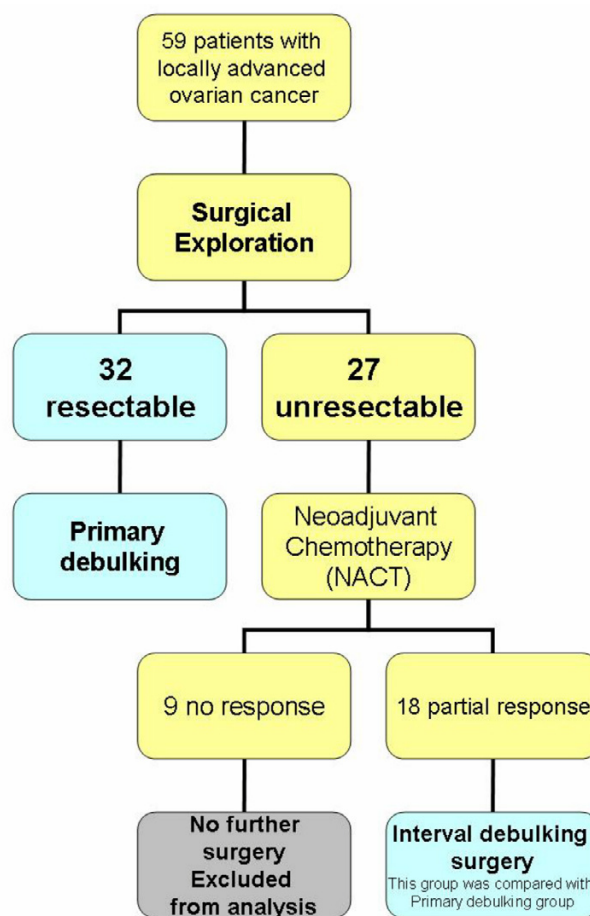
59 patients with locally advanced ovarian cancer

Surgical Exploration

32 resectable

27 unresectable

Primary debulking

Neoadjuvant Chemotherapy (NACT)

9 no response

18 partial response

No further surgery Excluded from analysis

Interval debulking surgery
This group was compared with Primary debulking group